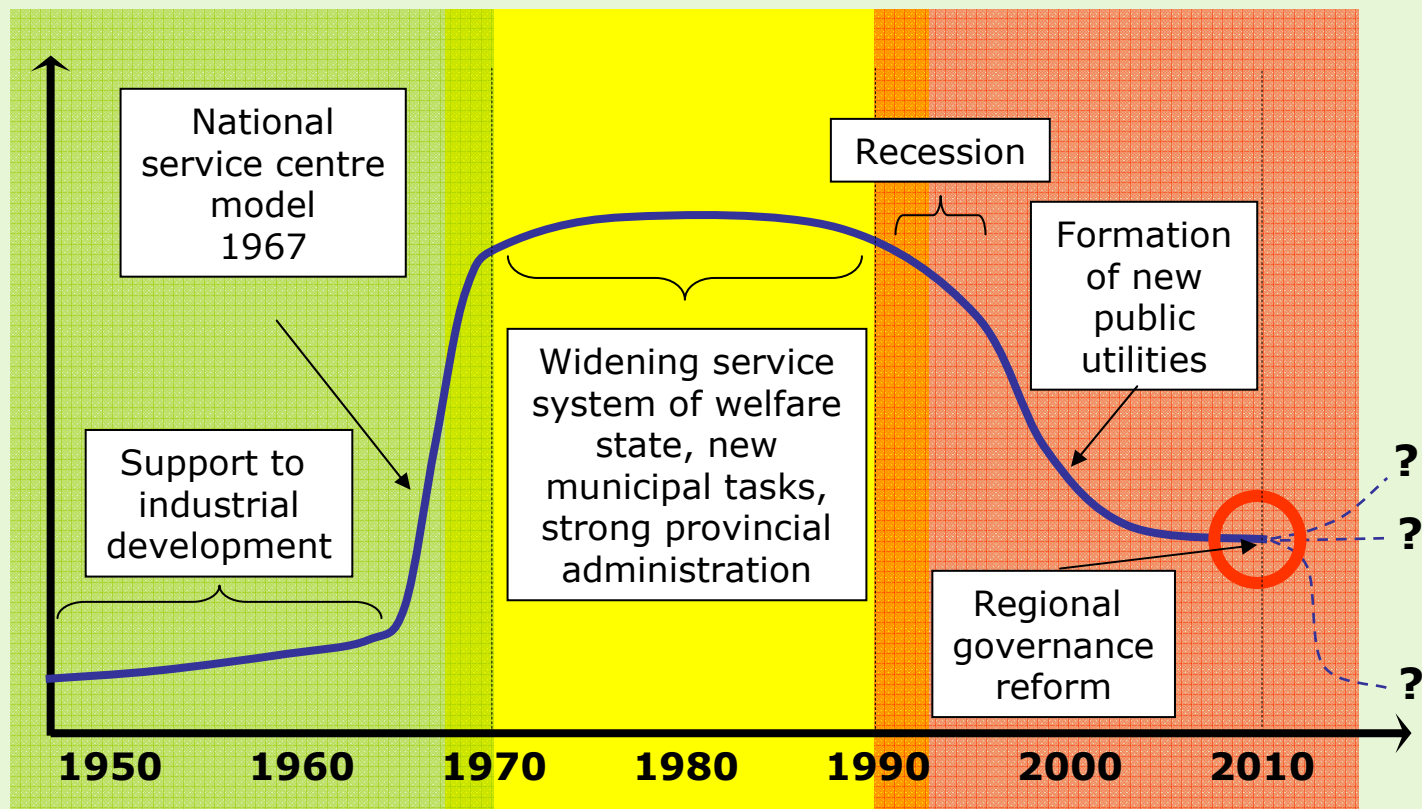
National service centre model 1967

Recession

Formation of new public utilities

Support to industrial development

Widening service system of welfare state, new municipal tasks, strong provincial administration

?
?
?

Regional governance reform

1950 1960 1970 1980 1990 2000 2010